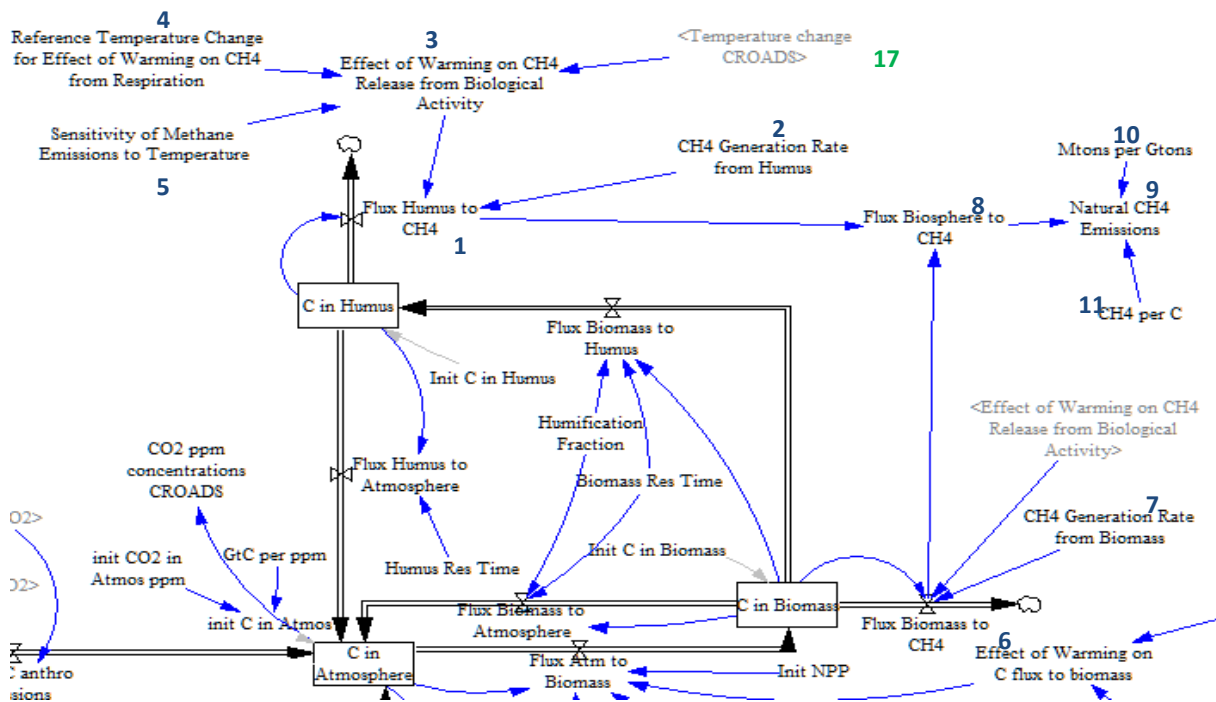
4
Reference Temperature Change for Effect of Warming on CH4 from Respiration

3
Effect of Warming on CH4 Release from Biological Activity

<Temperature change CROADS>

17

Sensitivity of Methane Emissions to Temperature

5

2
CH4 Generation Rate from Humus

10
Mtons per Gtons

9
Natural CH4 Emissions

8
Flux Biosphere to CH4

Flux Humus to CH4

1

11
CH4 per C

C in Humus

Flux Biomass to Humus

Init C in Humus

<Effect of Warming on CH4 Release from Biological Activity>

Humification Fraction

Flux Humus to Atmosphere

CO2 ppm concentrations CROADS

Biomass Res Time

7
CH4 Generation Rate from Biomass

O2>

GtC per ppm

Init C in Biomass

init CO2 in Atmos ppm

Humus Res Time

O2>

init C in Atmos

Flux Biomass to Atmosphere

C in Biomass

Flux Biomass to CH4

6
Effect of Warming on C flux to biomass

C anthro issions

C in Atmosphere

Flux Atm to Biomass

Init NPP